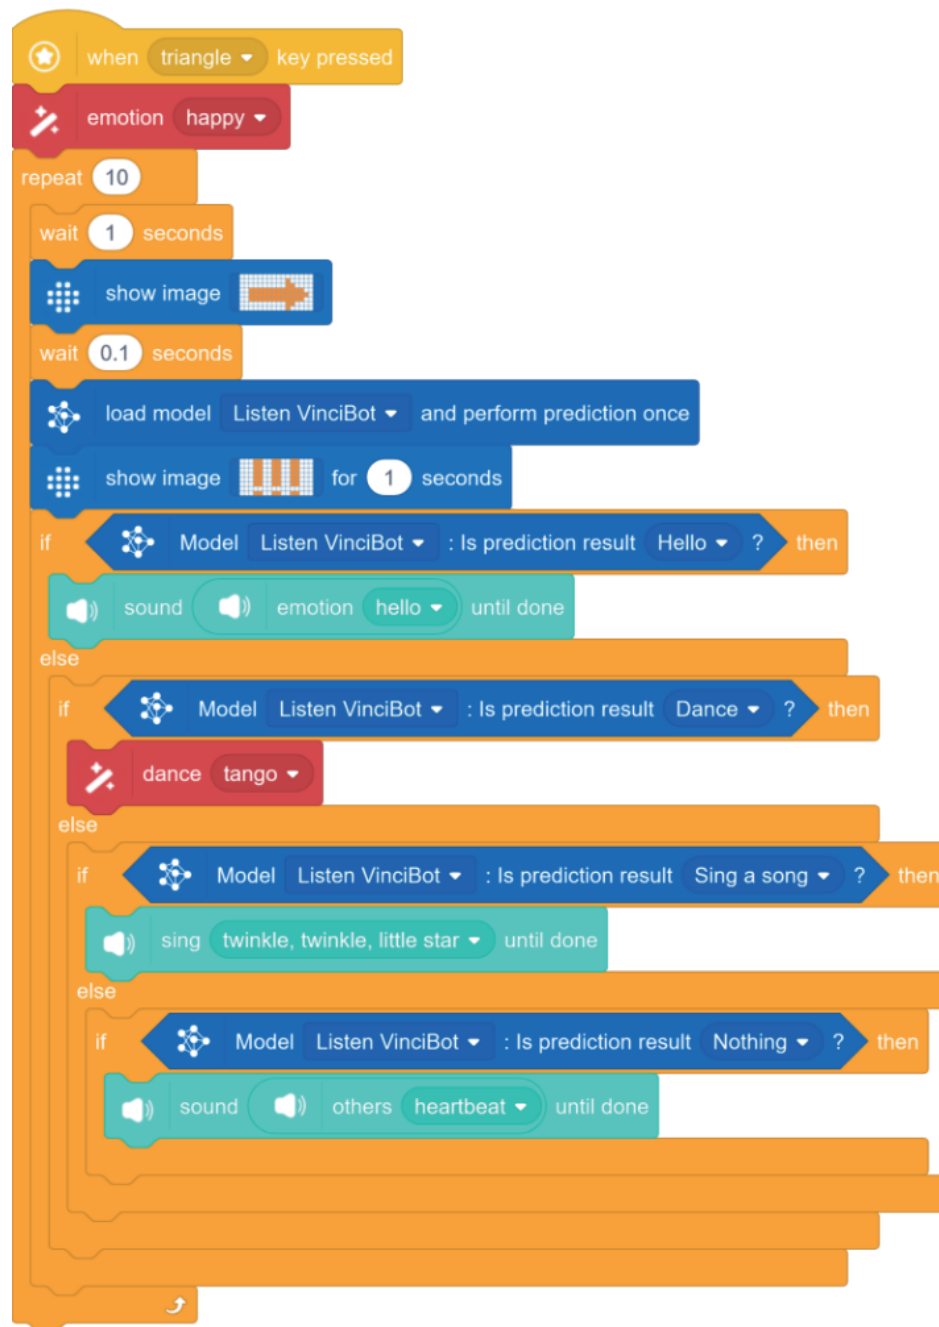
when triangle key pressed
emotion happy
repeat 10
wait 1 seconds
show image
wait 0.1 seconds
load model Listen VinciBot and perform prediction once
show image for 1 seconds
if Model Listen VinciBot : Is prediction result Hello ? then
sound emotion hello until done
else
if Model Listen VinciBot : Is prediction result Dance ? then
dance tango
else
if Model Listen VinciBot : Is prediction result Sing a song ? then
sing twinkle, twinkle, little star until done
else
if Model Listen VinciBot : Is prediction result Nothing ? then
sound others heartbeat until done